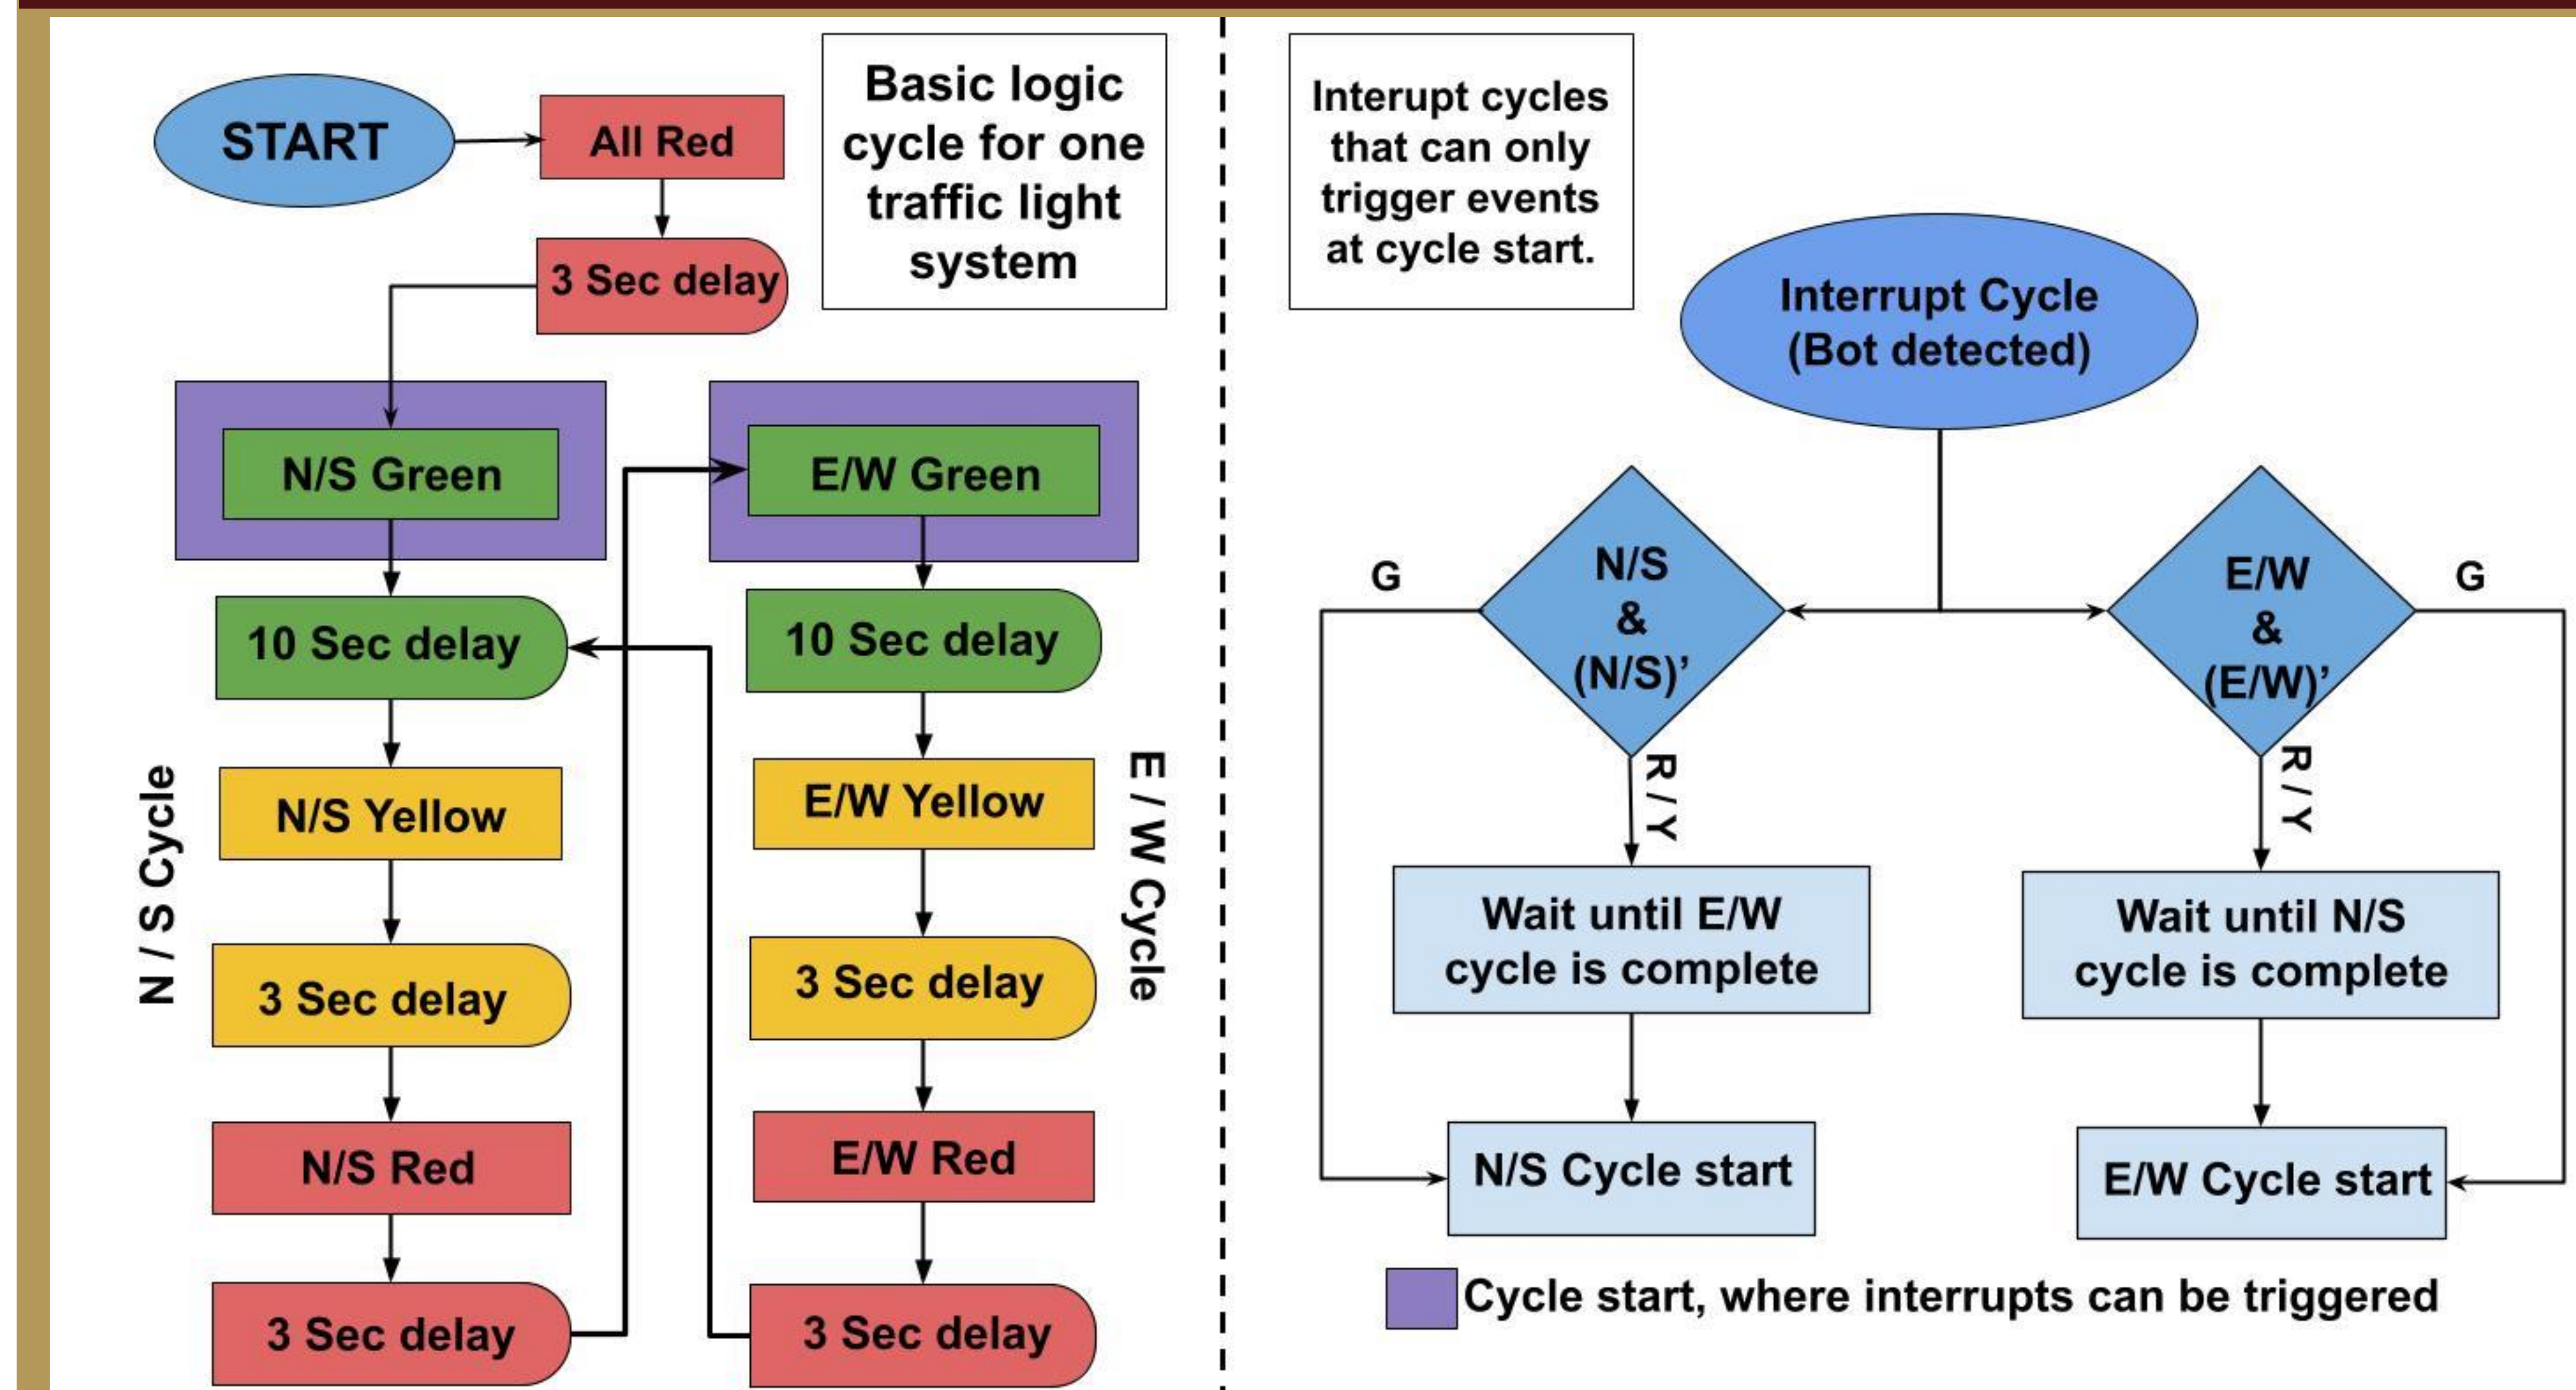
START

All Red

3 Sec delay

Basic logic cycle for one traffic light system

N/S Green

E/W Green

10 Sec delay

10 Sec delay

N / S Cycle

N/S Yellow

E/W Yellow

E / W Cycle

3 Sec delay

3 Sec delay

N/S Red

E/W Red

3 Sec delay

3 Sec delay

Interupt cycles that can only trigger events at cycle start.

Interrupt Cycle (Bot detected)

G

N/S & (N/S)'

E/W & (E/W)'

G

R / Y

R / Y

Wait until E/W cycle is complete

Wait until N/S cycle is complete

N/S Cycle start

E/W Cycle start

Cycle start, where interrupts can be triggered